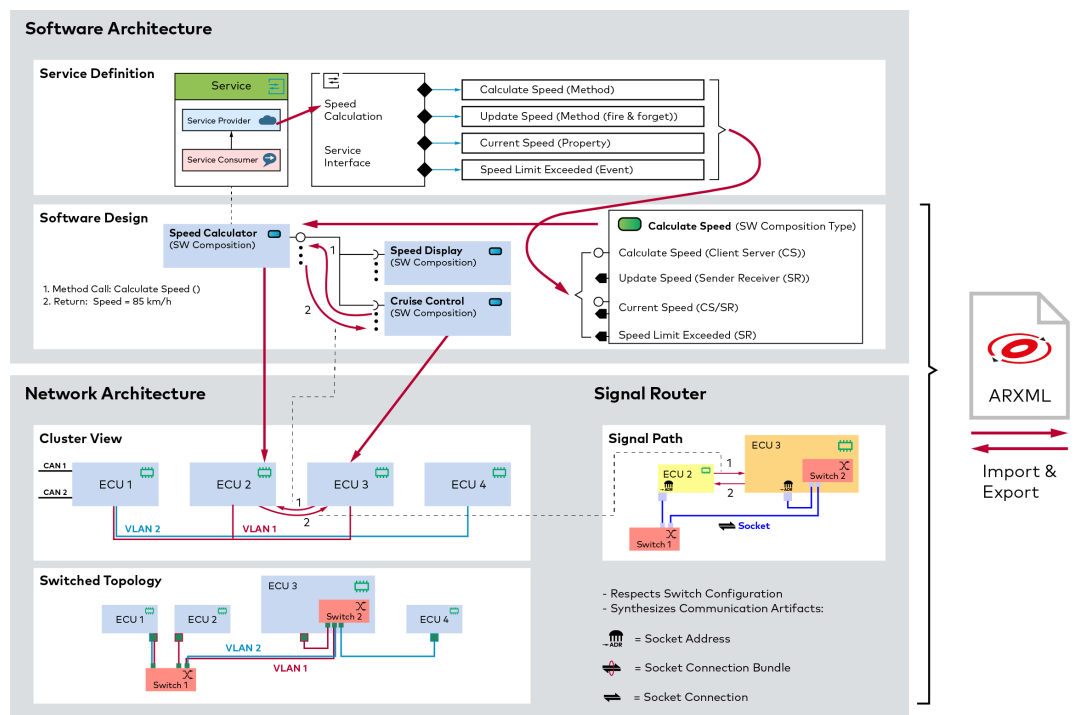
Software Architecture

Service Definition

Service

Service Provider

Service Consumer

Speed Calculation

Service Interface

Calculate Speed (Method)

Update Speed (Method (fire & forget))

Current Speed (Property)

Speed Limit Exceeded (Event)

Software Design

Speed Calculator
(SW Composition)

1. Method Call: Calculate Speed ()
2. Return: Speed = 85 km/h

1

2

Speed Display
(SW Composition)

Cruise Control
(SW Composition)

Calculate Speed (SW Composition Type)

Calculate Speed (Client Server (CS))

Update Speed (Sender Receiver (SR))

Current Speed (CS/SR)

Speed Limit Exceeded (SR)

ARXML

Import & Export

Network Architecture

Cluster View

CAN 1

CAN 2

ECU 1

ECU 2

ECU 3

ECU 4

1

2

VLAN 2

VLAN 1

Signal Router

Signal Path

ECU 3

ECU 2

1

2

Switch 2

Socket

Switch 1

Switched Topology

ECU 3

ECU 1

ECU 2

Switch 2

ECU 4

VLAN 2

VLAN 1

Switch 1

- Respects Switch Configuration
- Synthesizes Communication Artifacts:

ADR = Socket Address

= Socket Connection Bundle

= Socket Connection